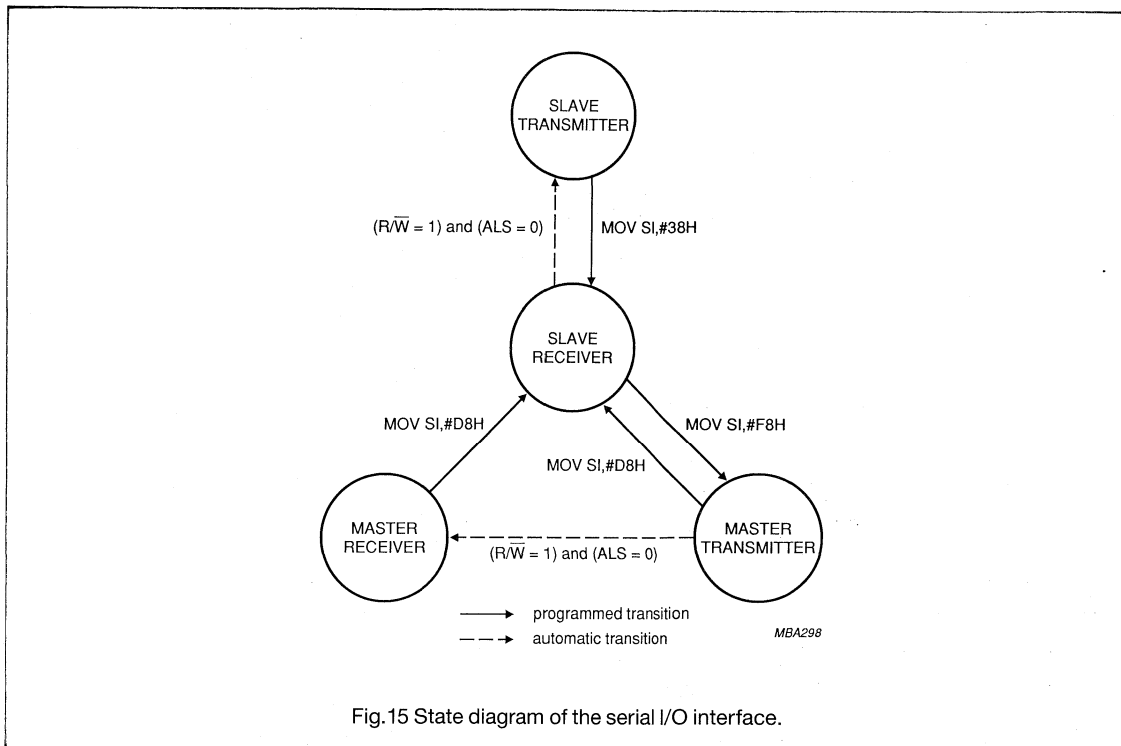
SLAVE TRANSMITTER

$(R/\overline{W} = 1)$ and $(ALS = 0)$

MOV SI,#38H

SLAVE RECEIVER

MOV SI,#D8H

MOV SI,#F8H

MOV SI,#D8H

MASTER RECEIVER

$(R/\overline{W} = 1)$ and $(ALS = 0)$

MASTER TRANSMITTER

programmed transition

automatic transition

MBA298

Fig.15 State diagram of the serial I/O interface.